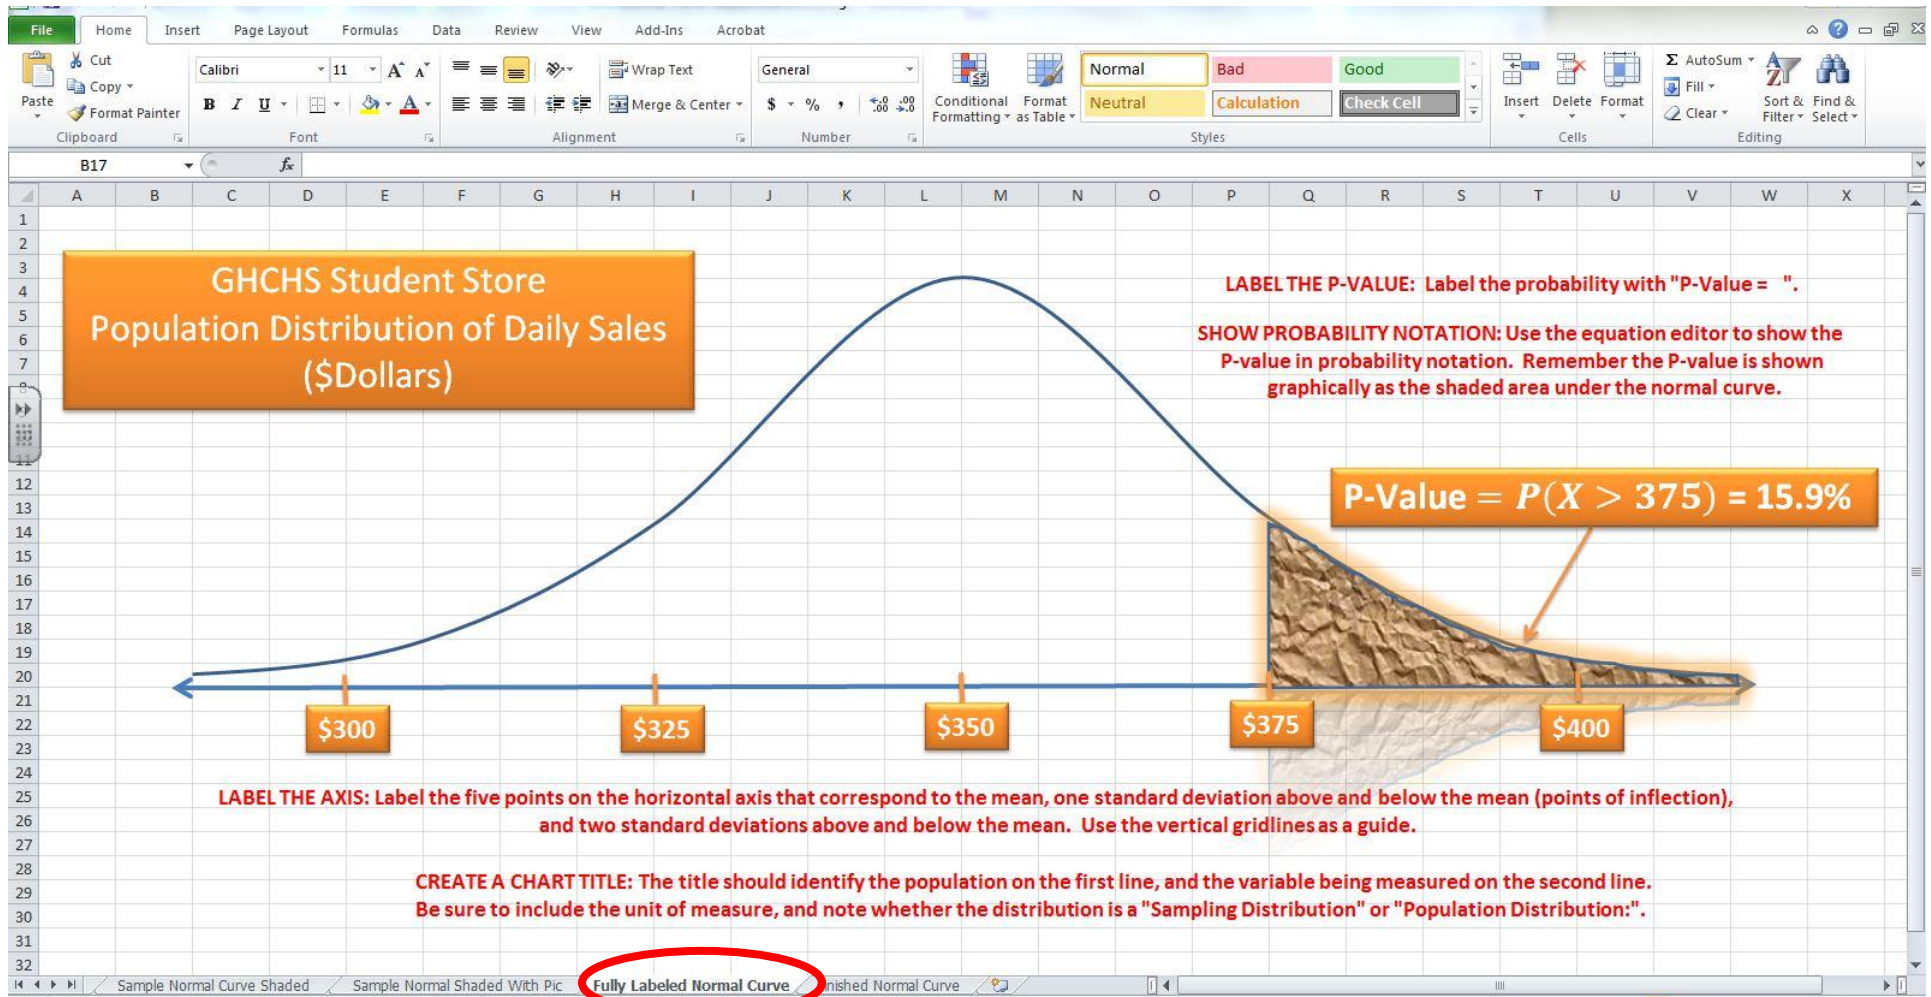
File Home Insert Page Layout Formulas Data Review View Add-Ins Acrobat

Cut
Copy
Paste
Format Painter
Clipboard

Calibri 11
B I U
Font

Wrap Text
Merge & Center
Alignment

General
$ % ,
Number

Conditional Formatting
Format as Table
Normal
Bad
Good
Neutral
Calculation
Check Cell
Styles

Insert Delete Format
Cells

AutoSum
Fill
Clear
Sort & Filter
Find & Select
Editing

B17 $f_x$

A B C D E F G H I J K L M N O P Q R S T U V W X

1 2 3 4 5 6 7 12 13 14 15 16 17 18 19 20 21 22 23 24 25 26 27 28 29 30 31 32

GHCHS Student Store
Population Distribution of Daily Sales
($Dollars)

LABEL THE P-VALUE: Label the probability with "P-Value = ".

SHOW PROBABILITY NOTATION: Use the equation editor to show the P-value in probability notation. Remember the P-value is shown graphically as the shaded area under the normal curve.

P-Value = $P(X > 375)$ = 15.9%

$300 $325 $350 $375 $400

LABEL THE AXIS: Label the five points on the horizontal axis that correspond to the mean, one standard deviation above and below the mean (points of inflection), and two standard deviations above and below the mean. Use the vertical gridlines as a guide.

CREATE A CHART TITLE: The title should identify the population on the first line, and the variable being measured on the second line. Be sure to include the unit of measure, and note whether the distribution is a "Sampling Distribution" or "Population Distribution:".

Sample Normal Curve Shaded | Sample Normal Shaded With Pic | Fully Labeled Normal Curve | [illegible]nished Normal Curve